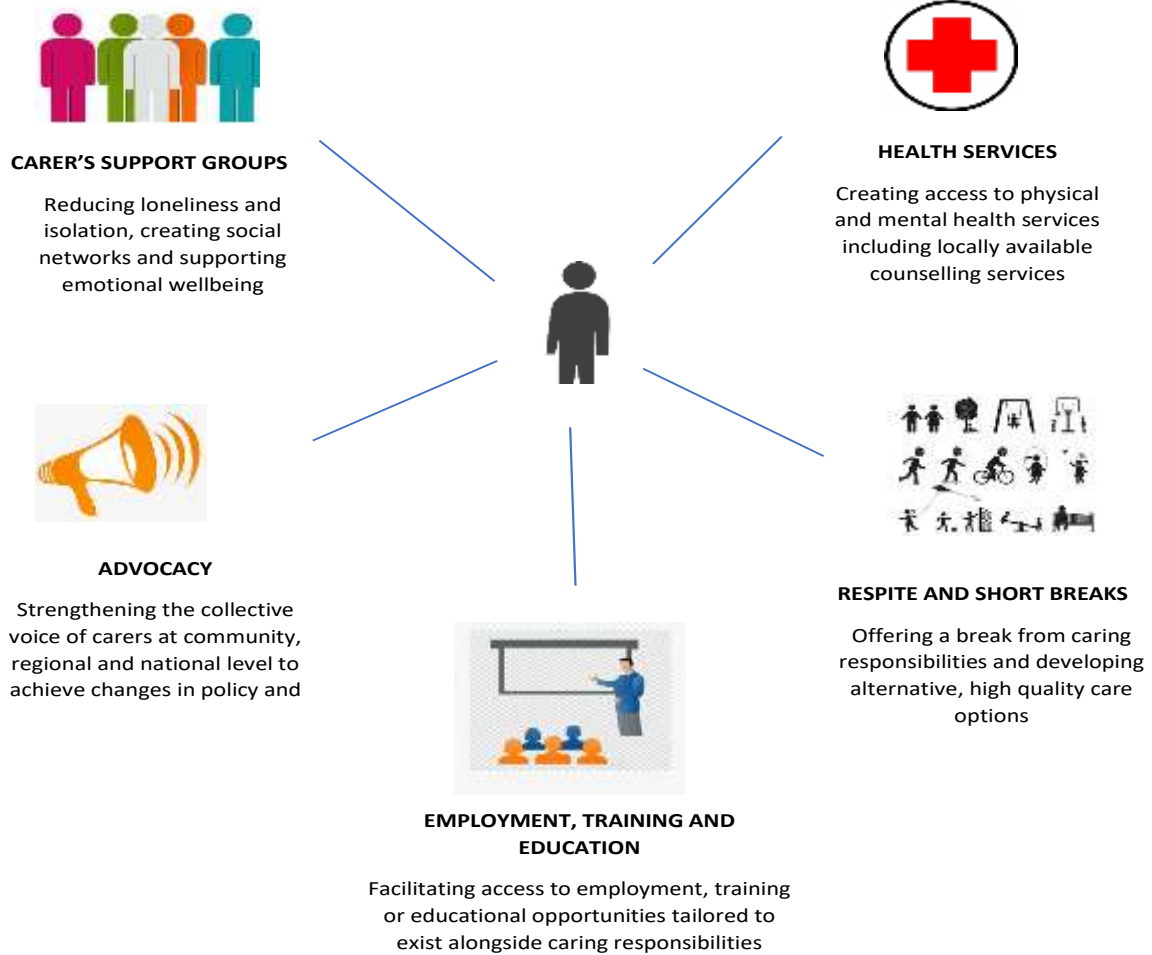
CARER'S SUPPORT GROUPS

Reducing loneliness and isolation, creating social networks and supporting emotional wellbeing

HEALTH SERVICES

Creating access to physical and mental health services including locally available counselling services

ADVOCACY

Strengthening the collective voice of carers at community, regional and national level to achieve changes in policy and

RESPITE AND SHORT BREAKS

Offering a break from caring responsibilities and developing alternative, high quality care options

EMPLOYMENT, TRAINING AND EDUCATION

Facilitating access to employment, training or educational opportunities tailored to exist alongside caring responsibilities